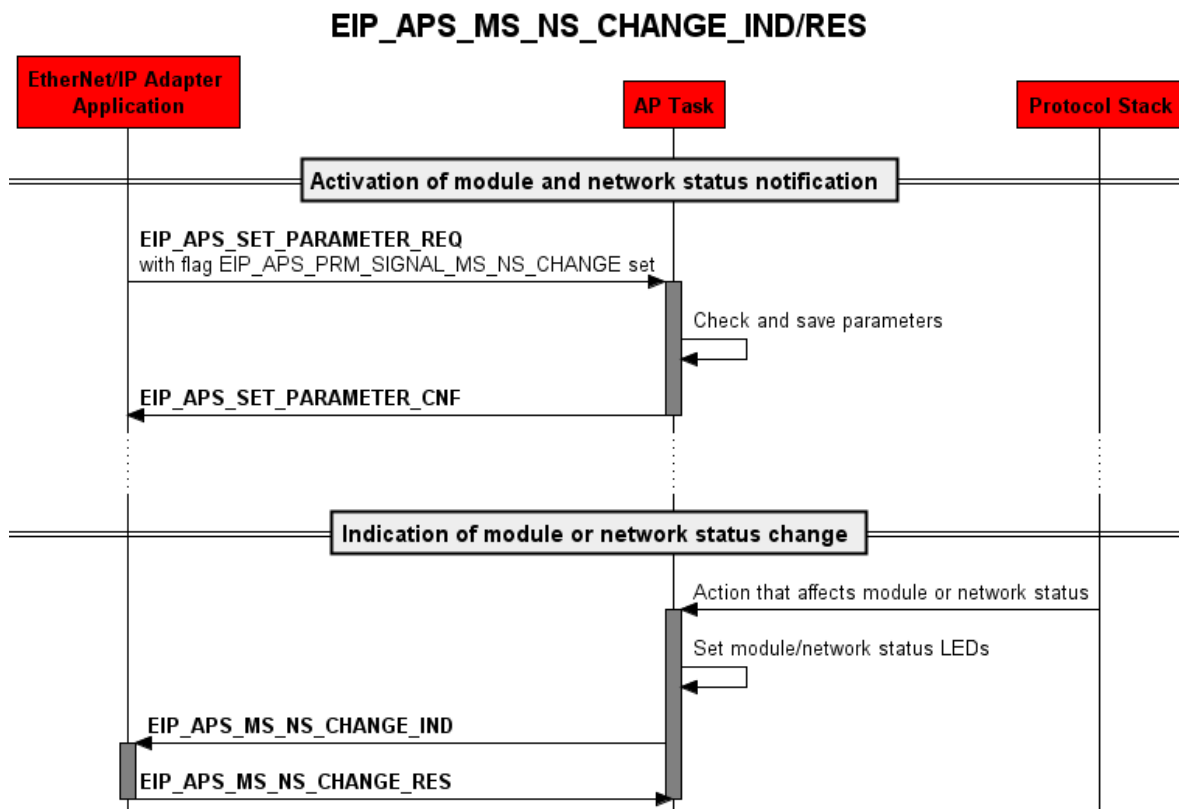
EIP_APS_MS_NS_CHANGE_IND/RES

EtherNet/IP Adapter Application

AP Task

Protocol Stack

Activation of module and network status notification

EIP_APS_SET_PARAMETER_REQ
with flag EIP_APS_PRM_SIGNAL_MS_NS_CHANGE set

Check and save parameters

EIP_APS_SET_PARAMETER_CNF

Indication of module or network status change

Action that affects module or network status

Set module/network status LEDs

EIP_APS_MS_NS_CHANGE_IND

EIP_APS_MS_NS_CHANGE_RES